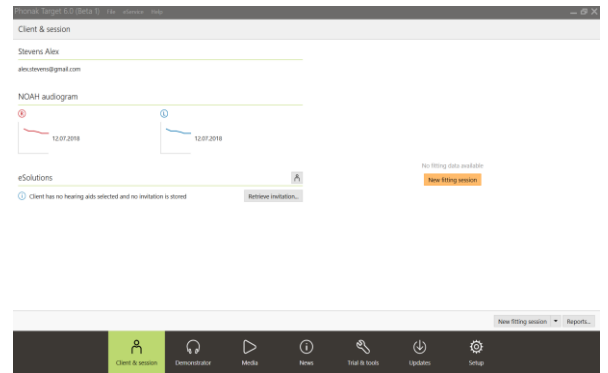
Phonak Target 6.0 (Beta 1) File eSession Help

Client & session

Stevens Alex

alex.stevens@gmail.com

NOAH audiogram

R

12.07.2018

L

12.07.2018

eSolutions

Client has no hearing aids selected and no invitation is stored

Retrieve invitation...

No fitting data available

New fitting session

New fitting session

Reports...

Client & session

Demonstrator

Media

News

Trial & tools

Updates

Setup